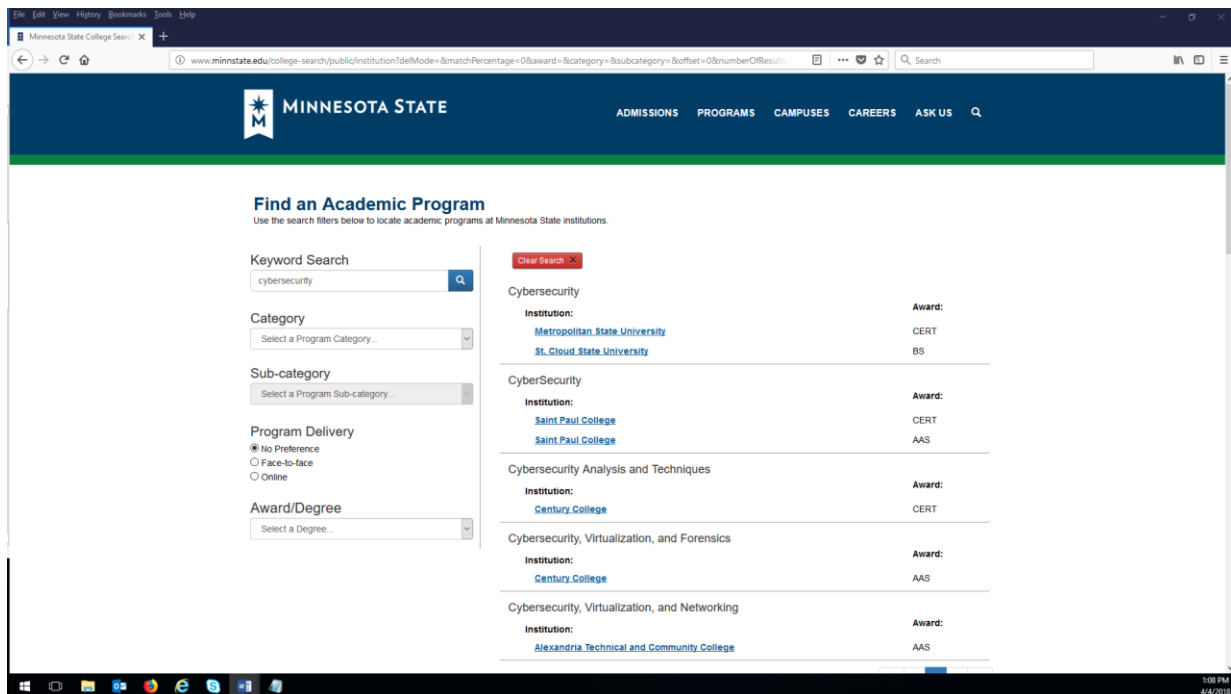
File Edit View History Bookmarks Tools Help

Minnesota State College Search

www.minnstate.edu/college-search/public/institution?delMode=&matchPercentage=0&award=&category=&subcategory=&offset=0&numberOfResults

Search

MINNESOTA STATE

ADMISSIONS PROGRAMS CAMPUSES CAREERS ASK US

Find an Academic Program
Use the search filters below to locate academic programs at Minnesota State institutions.

Keyword Search
cybersecurity

Category
Select a Program Category...

Sub-category
Select a Program Sub-category...

Program Delivery
No Preference
Face-to-face
Online

Award/Degree
Select a Degree...

Clear Search

Cybersecurity

| Institution: | Award: |
|---|---|
| Metropolitan State University | CERT |
| St. Cloud State University | BS |

CyberSecurity

| Institution: | Award: |
|---|---|
| Saint Paul College | CERT |
| Saint Paul College | AAS |

Cybersecurity Analysis and Techniques

| Institution: | Award: |
|---|---|
| Century College | CERT |

Cybersecurity, Virtualization, and Forensics

| Institution: | Award: |
|---|---|
| Century College | AAS |

Cybersecurity, Virtualization, and Networking

| Institution: | Award: |
|---|---|
| Alexandria Technical and Community College | AAS |

1:08 PM
4/4/2018